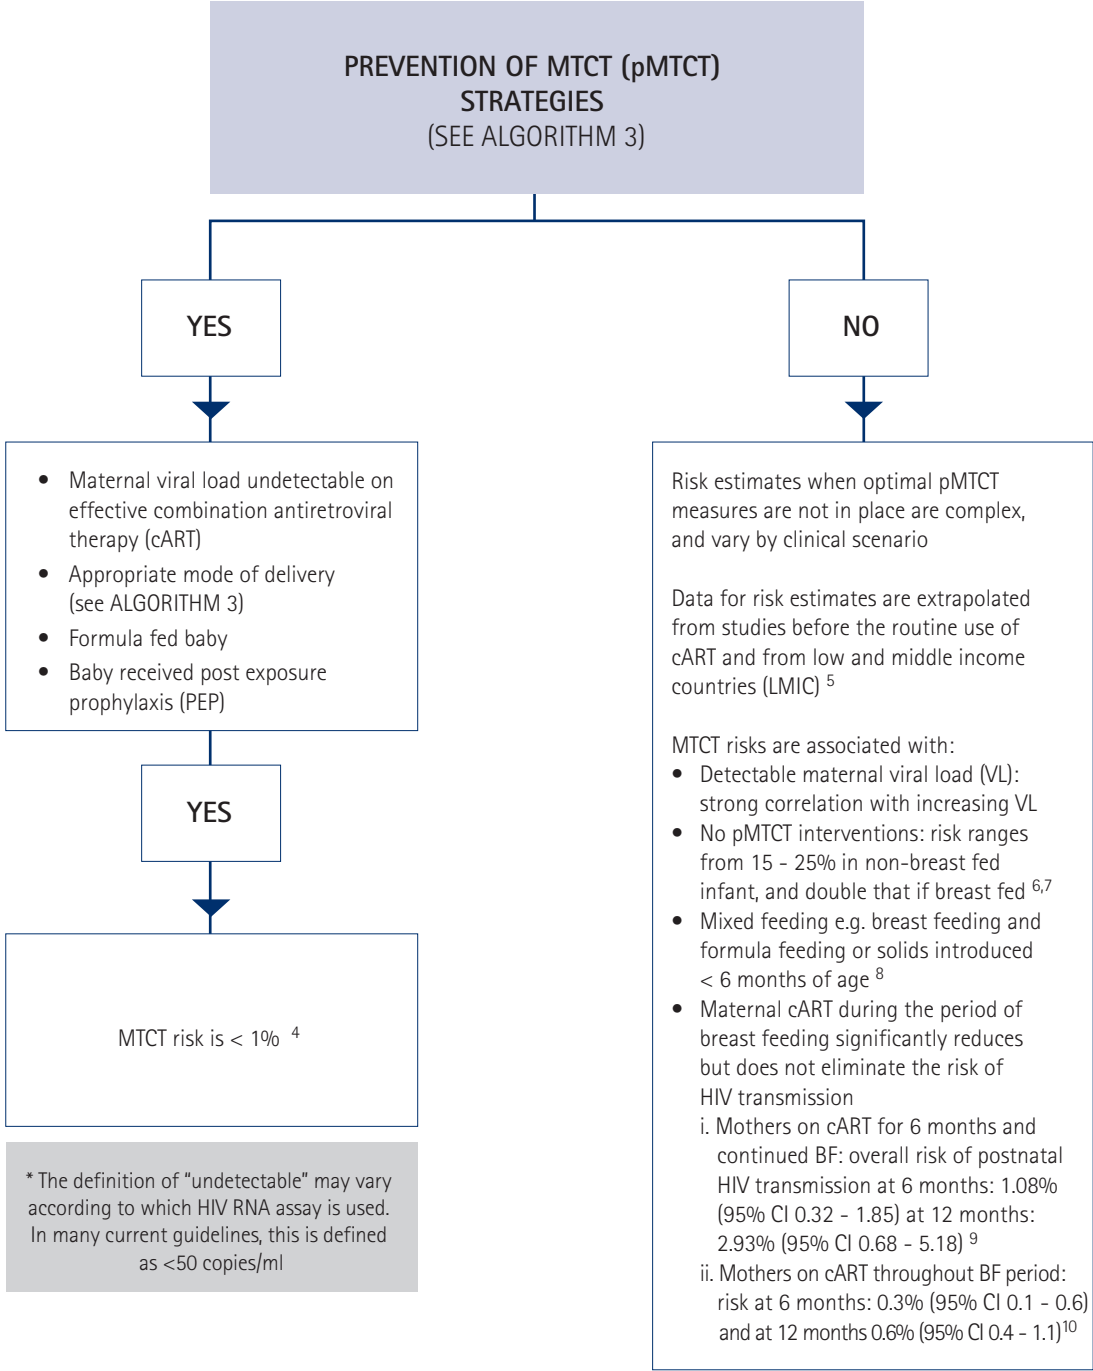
PREVENTION OF MTCT (pMTCT) STRATEGIES
(SEE ALGORITHM 3)

YES

NO

- Maternal viral load undetectable on effective combination antiretroviral therapy (cART)
- Appropriate mode of delivery (see ALGORITHM 3)
- Formula fed baby
- Baby received post exposure prophylaxis (PEP)

YES

MTCT risk is < 1% $^{4}$

* The definition of "undetectable" may vary according to which HIV RNA assay is used. In many current guidelines, this is defined as <50 copies/ml

Risk estimates when optimal pMTCT measures are not in place are complex, and vary by clinical scenario

Data for risk estimates are extrapolated from studies before the routine use of cART and from low and middle income countries (LMIC) $^{5}$

MTCT risks are associated with:
- Detectable maternal viral load (VL): strong correlation with increasing VL
- No pMTCT interventions: risk ranges from 15 - 25% in non-breast fed infant, and double that if breast fed $^{6,7}$
- Mixed feeding e.g. breast feeding and formula feeding or solids introduced < 6 months of age $^{8}$
- Maternal cART during the period of breast feeding significantly reduces but does not eliminate the risk of HIV transmission
i. Mothers on cART for 6 months and continued BF: overall risk of postnatal HIV transmission at 6 months: 1.08% (95% CI 0.32 - 1.85) at 12 months: 2.93% (95% CI 0.68 - 5.18) $^{9}$
ii. Mothers on cART throughout BF period: risk at 6 months: 0.3% (95% CI 0.1 - 0.6) and at 12 months 0.6% (95% CI 0.4 - 1.1)$^{10}$